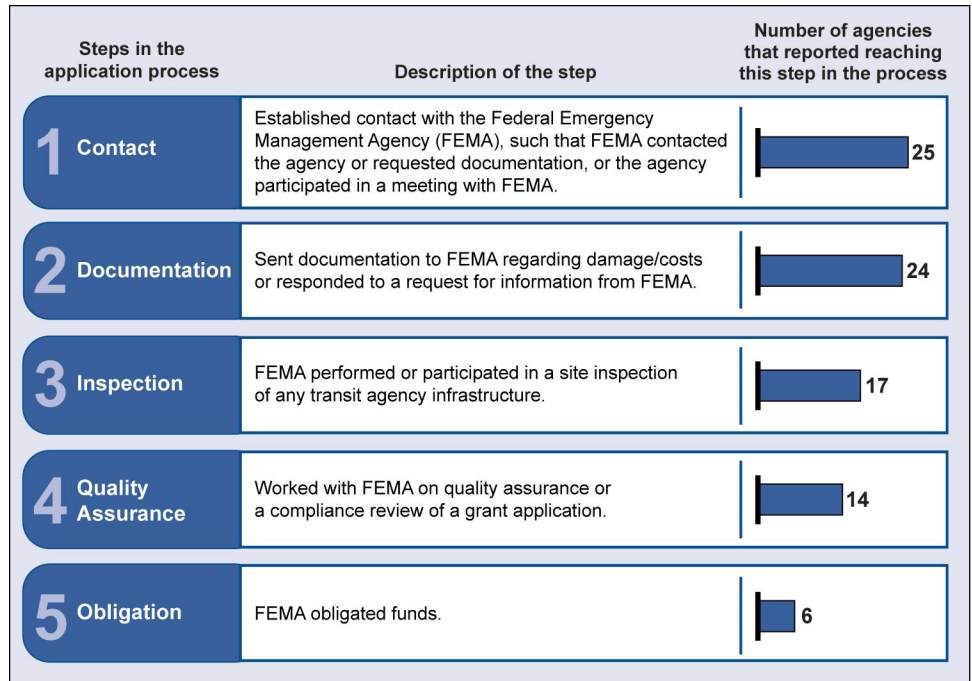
| Steps in the application process | Description of the step | Number of agencies that reported reaching this step in the process |
|---|---|---|
| 1 Contact | Established contact with the Federal Emergency Management Agency (FEMA), such that FEMA contacted the agency or requested documentation, or the agency participated in a meeting with FEMA. | 25 |
| 2 Documentation | Sent documentation to FEMA regarding damage/costs or responded to a request for information from FEMA. | 24 |
| 3 Inspection | FEMA performed or participated in a site inspection of any transit agency infrastructure. | 17 |
| 4 Quality Assurance | Worked with FEMA on quality assurance or a compliance review of a grant application. | 14 |
| 5 Obligation | FEMA obligated funds. | 6 |